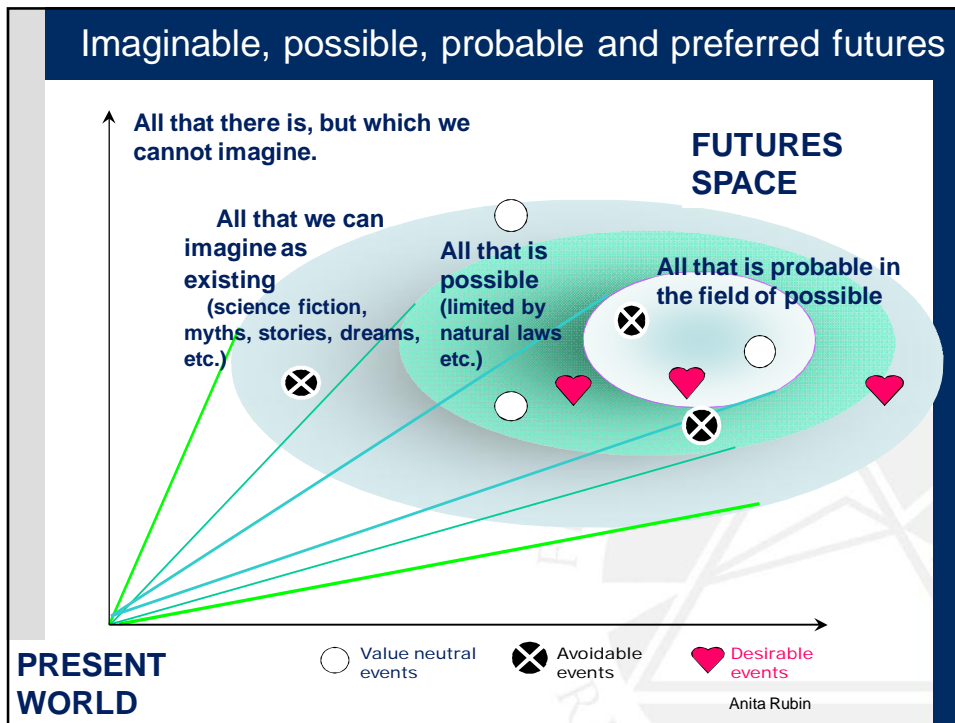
Imaginable, possible, probable and preferred futures

All that there is, but which we cannot imagine.

FUTURES SPACE

All that we can imagine as existing (science fiction, myths, stories, dreams, etc.)

All that is possible (limited by natural laws etc.)

All that is probable in the field of possible

PRESENT WORLD

Value neutral events

Avoidable events

Desirable events

Anita Rubin